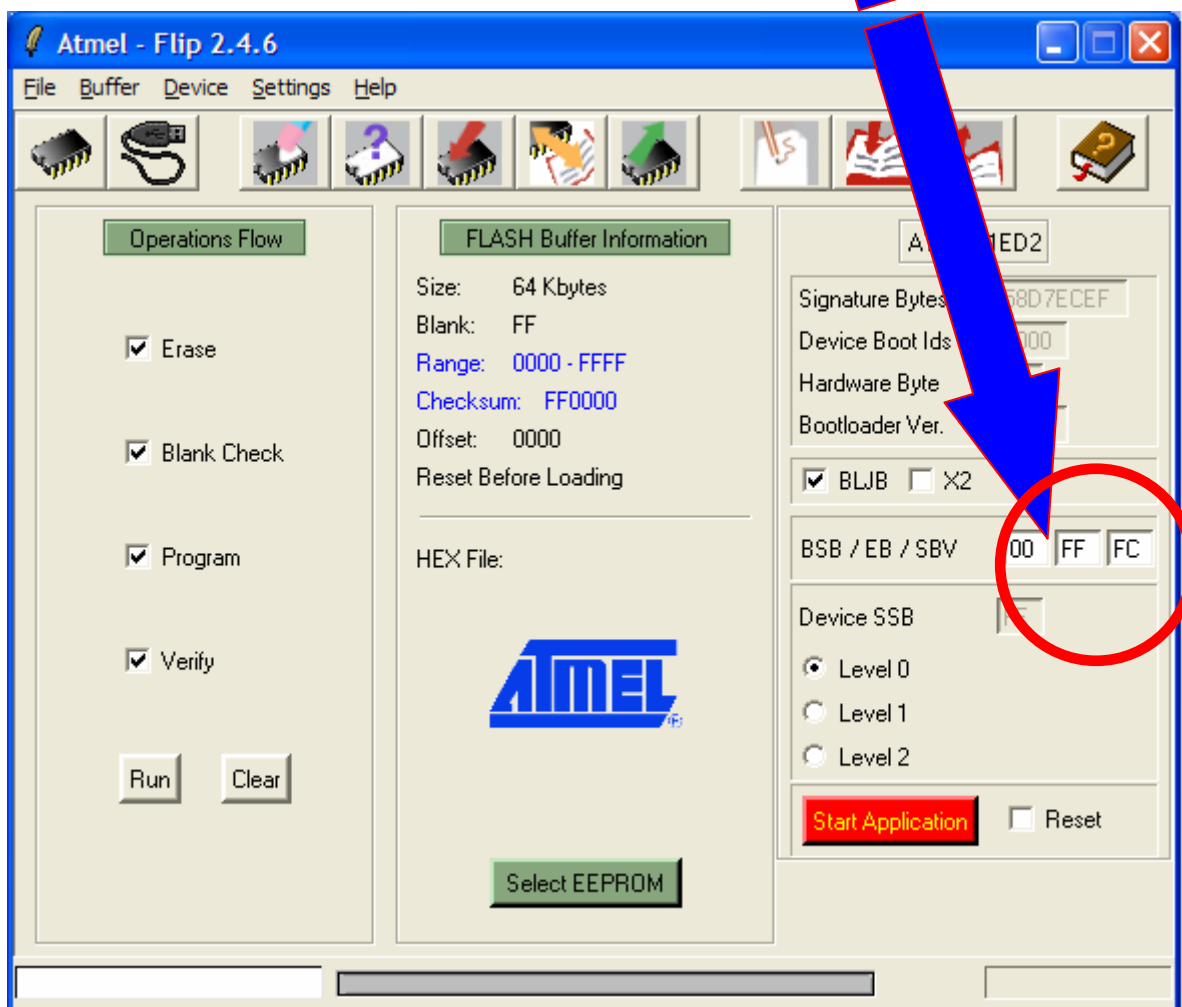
Atmel - Flip 2.4.6

File Buffer Device Settings Help

Operations Flow

Erase

Blank Check

Program

Verify

Run Clear

FLASH Buffer Information

Size: 64 Kbytes

Blank: FF

Range: 0000 - FFFF

Checksum: FF0000

Offset: 0000

Reset Before Loading

HEX File:

ATMEL

Select EEPROM

A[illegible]ED2

Signature Bytes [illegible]58D7ECEF

Device Boot Ids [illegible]00

Hardware Byte

Bootloader Ver.

BLJB X2

BSB / EB / SBV 00 FF FC

Device SSB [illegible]

Level 0

Level 1

Level 2

Start Application Reset